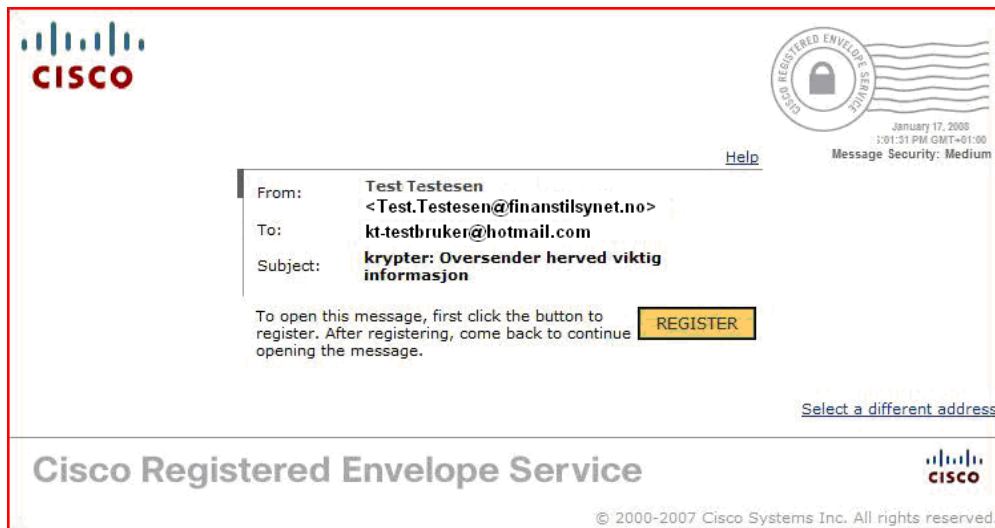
CISCO

CISCO REGISTERED ENVELOPE SERVICE

January 17, 2008
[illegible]:01:31 PM GMT+01:00
Message Security: Medium

Help

From: Test Testesen <Test.Testesen@finanstilsynet.no>
To: kt-testbruker@hotmail.com
Subject: krypter: Oversender herved viktig informasjon

To open this message, first click the button to register. After registering, come back to continue opening the message.

REGISTER

Select a different address

Cisco Registered Envelope Service

CISCO

© 2000-2007 Cisco Systems Inc. All rights reserved.